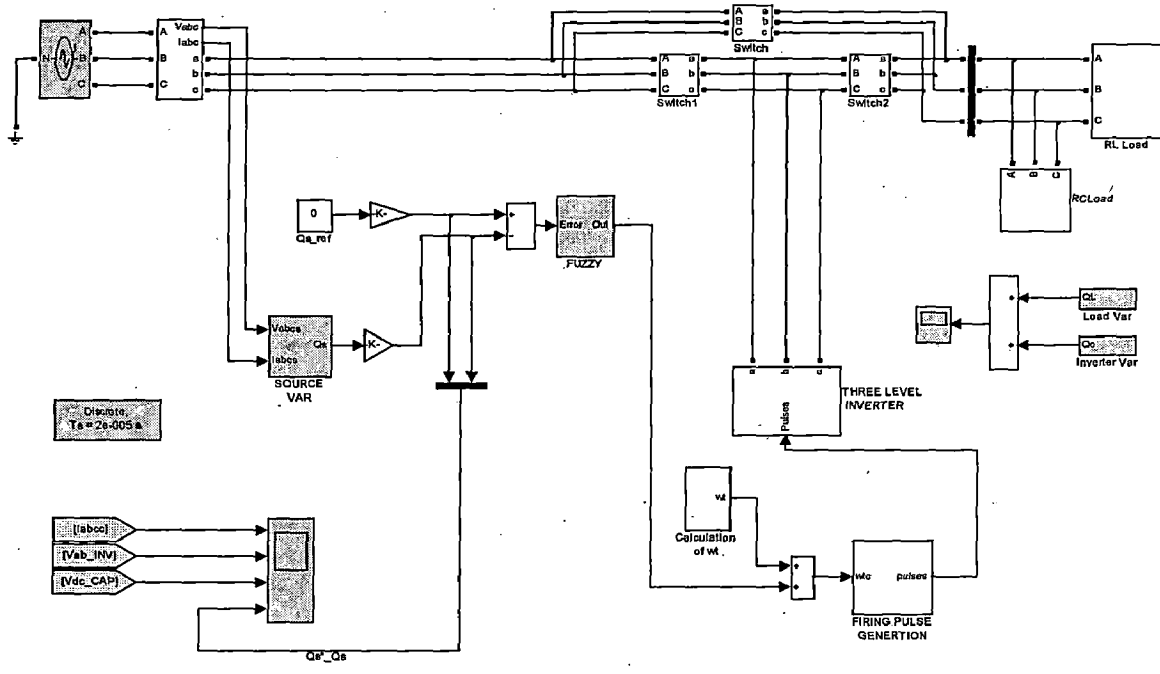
N A B C

A B C Vabc Iabc a b c

A B C a b c
Switch

A B C a b c
Switch1

A B C a b c
Switch2

A B C
RL Load

A B C
RCLoad

0
Qs_ref

K-

+ -

Error Out
FUZZY

Vabcs Iabcs Qs
SOURCE VAR

K-

QL
Load Var

Qc
Inverter Var

Discrete,
Ts = 2e-005 s

a b c
Pulses
THREE LEVEL INVERTER

wt
Calculation of wt

+ +

wtc pulses
FIRING PULSE GENERTION

[Iabcc]
[Vab_INV]
[Vdc_CAP]

Qs*_Qs